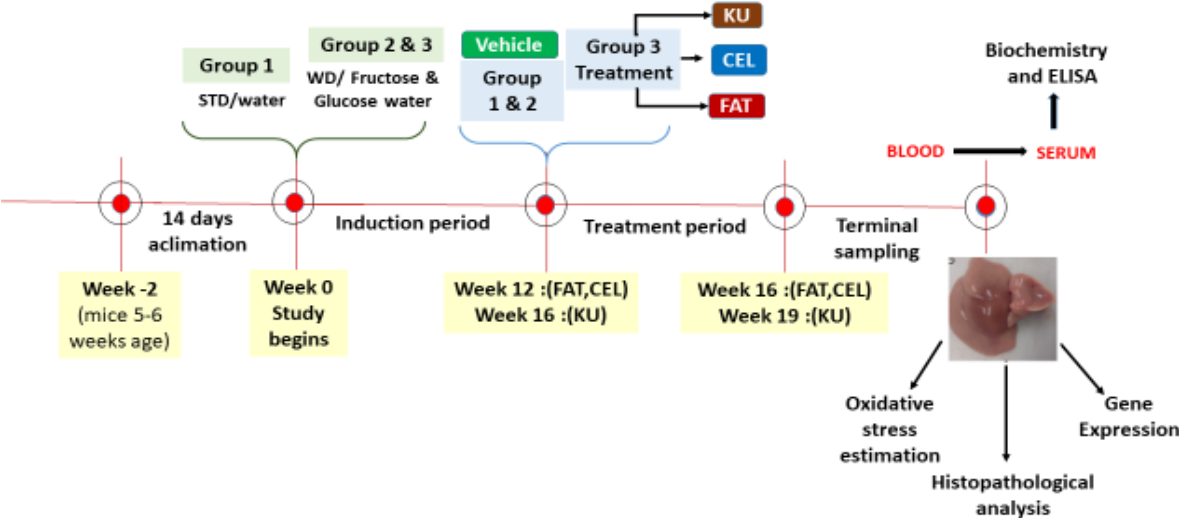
Group 1
STD/water

Group 2 & 3
WD/ Fructose & Glucose water

Vehicle
Group 1 & 2

Group 3 Treatment

KU
CEL
FAT

Biochemistry and ELISA

BLOOD
SERUM

14 days aclimation

Induction period

Treatment period

Terminal sampling

Week -2 (mice 5-6 weeks age)

Week 0 Study begins

Week 12 :(FAT,CEL)
Week 16 :(KU)

Week 16 :(FAT,CEL)
Week 19 :(KU)

Oxidative stress estimation

Histopathological analysis

Gene Expression